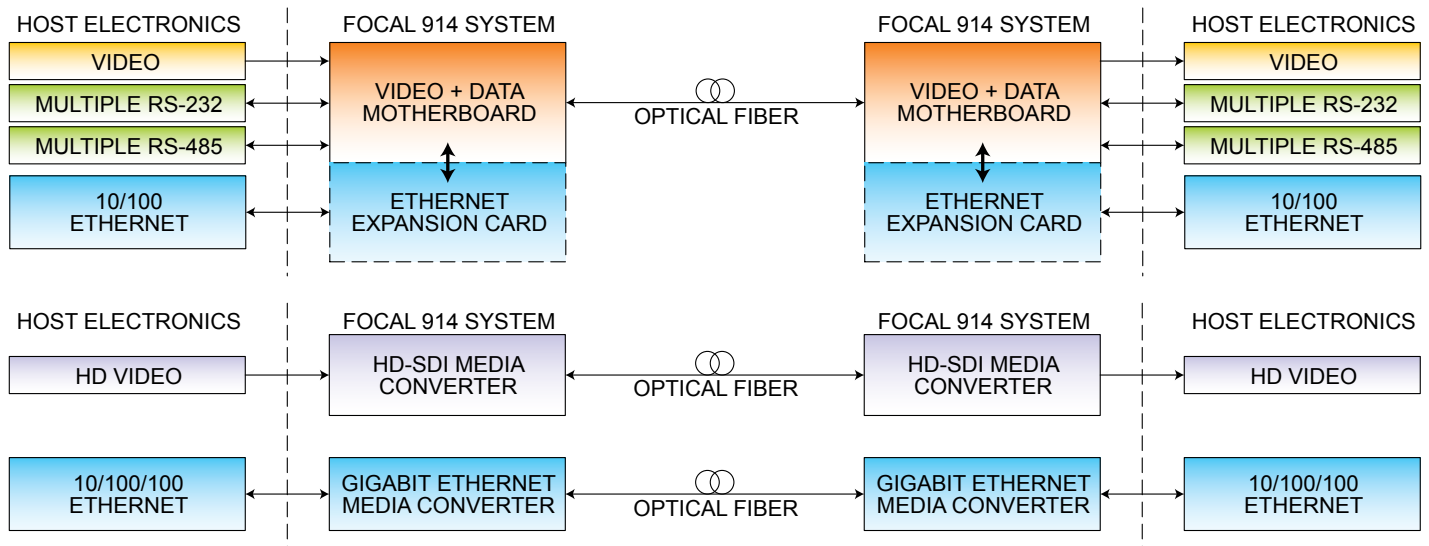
HOST ELECTRONICS

VIDEO

MULTIPLE RS-232

MULTIPLE RS-485

10/100 ETHERNET

FOCAL 914 SYSTEM

VIDEO + DATA MOTHERBOARD

ETHERNET EXPANSION CARD

OPTICAL FIBER

FOCAL 914 SYSTEM

VIDEO + DATA MOTHERBOARD

ETHERNET EXPANSION CARD

HOST ELECTRONICS

VIDEO

MULTIPLE RS-232

MULTIPLE RS-485

10/100 ETHERNET

HOST ELECTRONICS

HD VIDEO

FOCAL 914 SYSTEM

HD-SDI MEDIA CONVERTER

OPTICAL FIBER

FOCAL 914 SYSTEM

HD-SDI MEDIA CONVERTER

HOST ELECTRONICS

HD VIDEO

10/100/100 ETHERNET

GIGABIT ETHERNET MEDIA CONVERTER

OPTICAL FIBER

GIGABIT ETHERNET MEDIA CONVERTER

10/100/100 ETHERNET